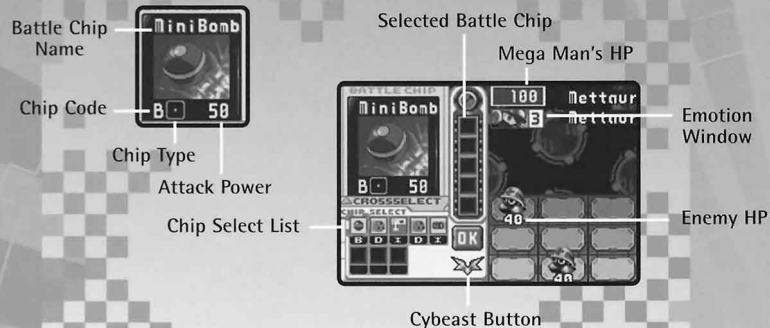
Battle Chip Name

MiniBomb

Chip Code

B

50

Chip Type

Attack Power

Selected Battle Chip

Mega Man's HP

BATTLE CHIP

MiniBomb

B

50

CROSSSELECT

CHIP SELECT

B D I D I

OK

100

Mettaur

B

Mettaur

40

40

Emotion Window

Enemy HP

Chip Select List

Cybeast Button